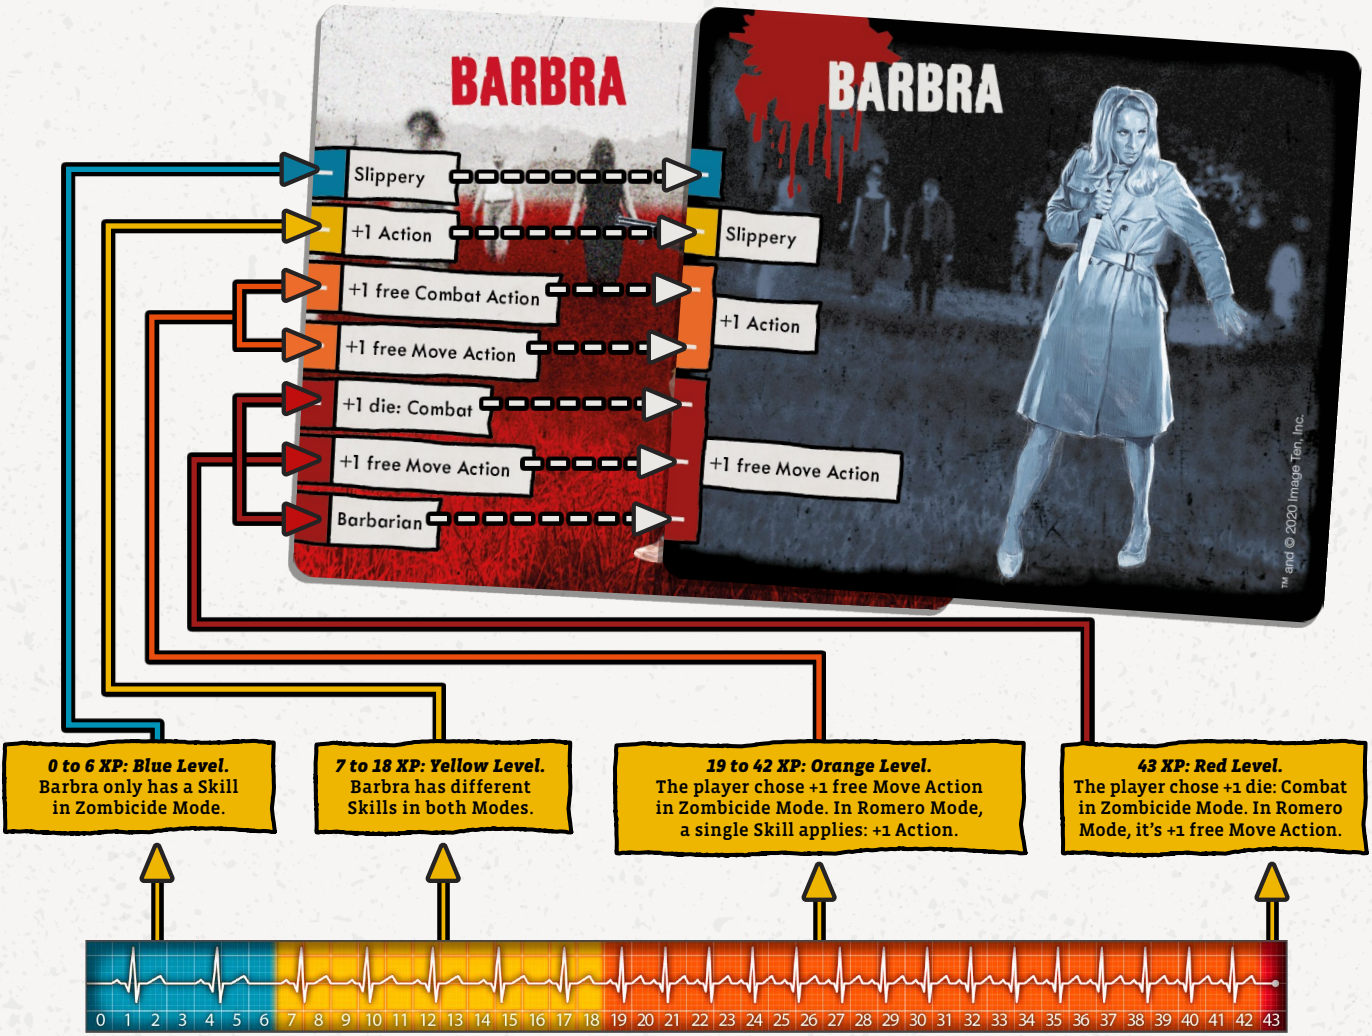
BARBRA

Slippery
+1 Action
+1 free Combat Action
+1 free Move Action
+1 die: Combat
+1 free Move Action
Barbarian

BARBRA

Slippery
+1 Action
+1 free Move Action

™ and © 2020 Image Ten, Inc.

*0 to 6 XP: Blue Level.* Barbra only has a Skill in Zombicide Mode.

*7 to 18 XP: Yellow Level.* Barbra has different Skills in both Modes.

*19 to 42 XP: Orange Level.* The player chose +1 free Move Action in Zombicide Mode. In Romero Mode, a single Skill applies: +1 Action.

*43 XP: Red Level.* The player chose +1 die: Combat in Zombicide Mode. In Romero Mode, it's +1 free Move Action.

0 1 2 3 4 5 6 7 8 9 10 11 12 13 14 15 16 17 18 19 20 21 22 23 24 25 26 27 28 29 30 31 32 33 34 35 36 37 38 39 40 41 42 43